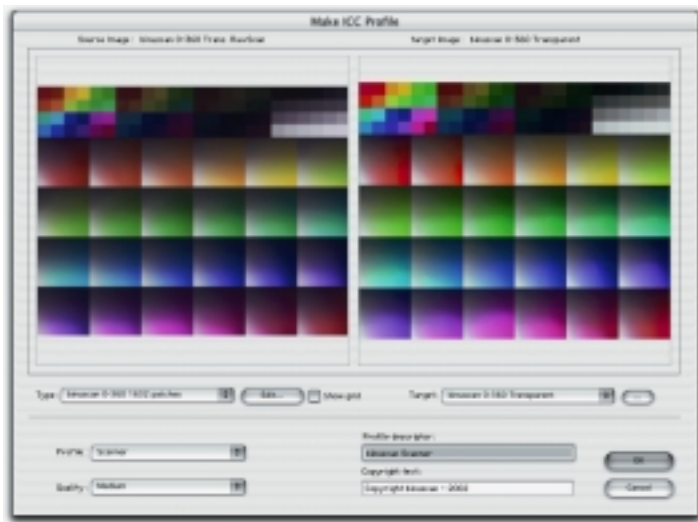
Make ICC Profile

Source Image: Silverfast IT-8 Trans. Raw Scan

Target Image: Silverfast IT-8 Transparent

Type: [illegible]

Edit...

Show grid

Target: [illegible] Transparent

...

Profile: Scanner

Quality: Medium

Profile description:

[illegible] Scanner

Copyright text:

Copyright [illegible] 2003

OK

Cancel